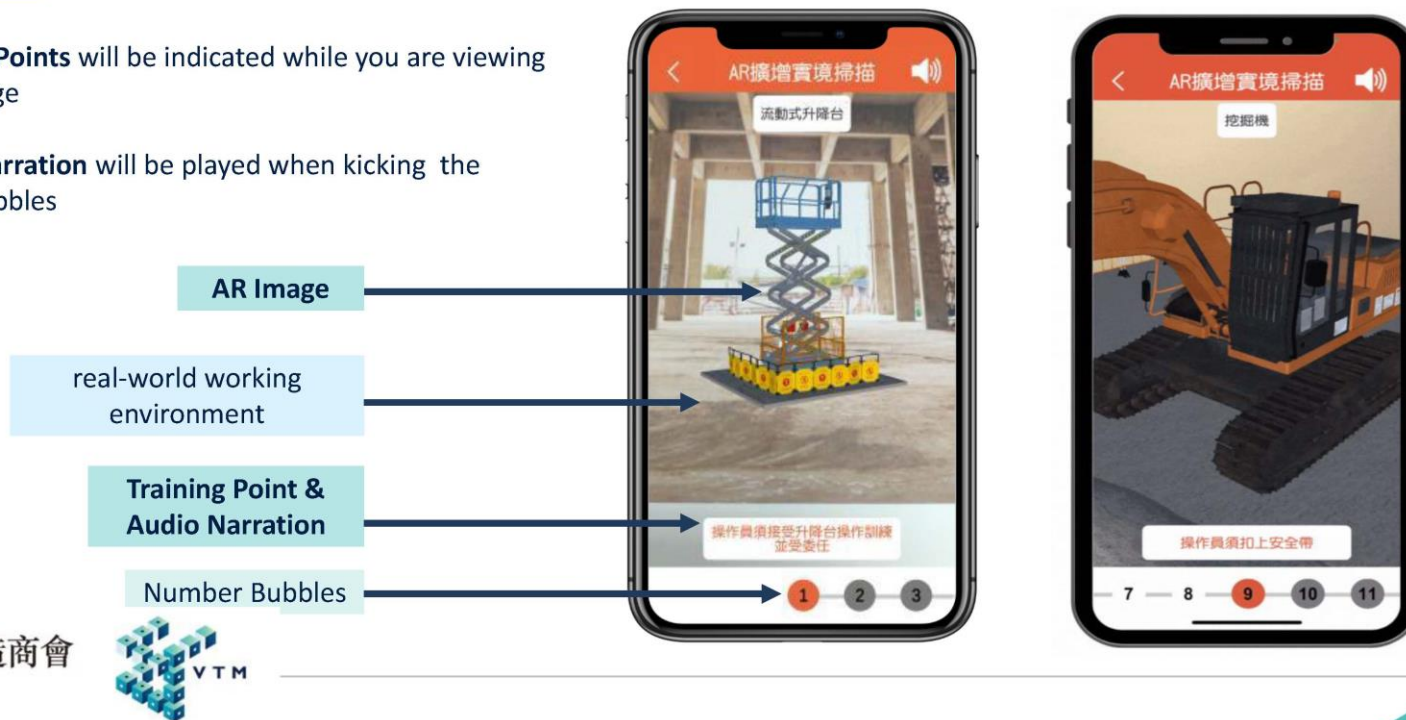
Points will be indicated while you are viewing ge

rration will be played when kicking the bbles

AR Image

real-world working environment

Training Point & Audio Narration

Number Bubbles

商會

VTM

AR擴增實境掃描

流動式升降台

操作員須接受升降台操作訓練並受委任

1 2 3

AR擴增實境掃描

挖掘機

操作員須扣上安全帶

7 8 9 10 11